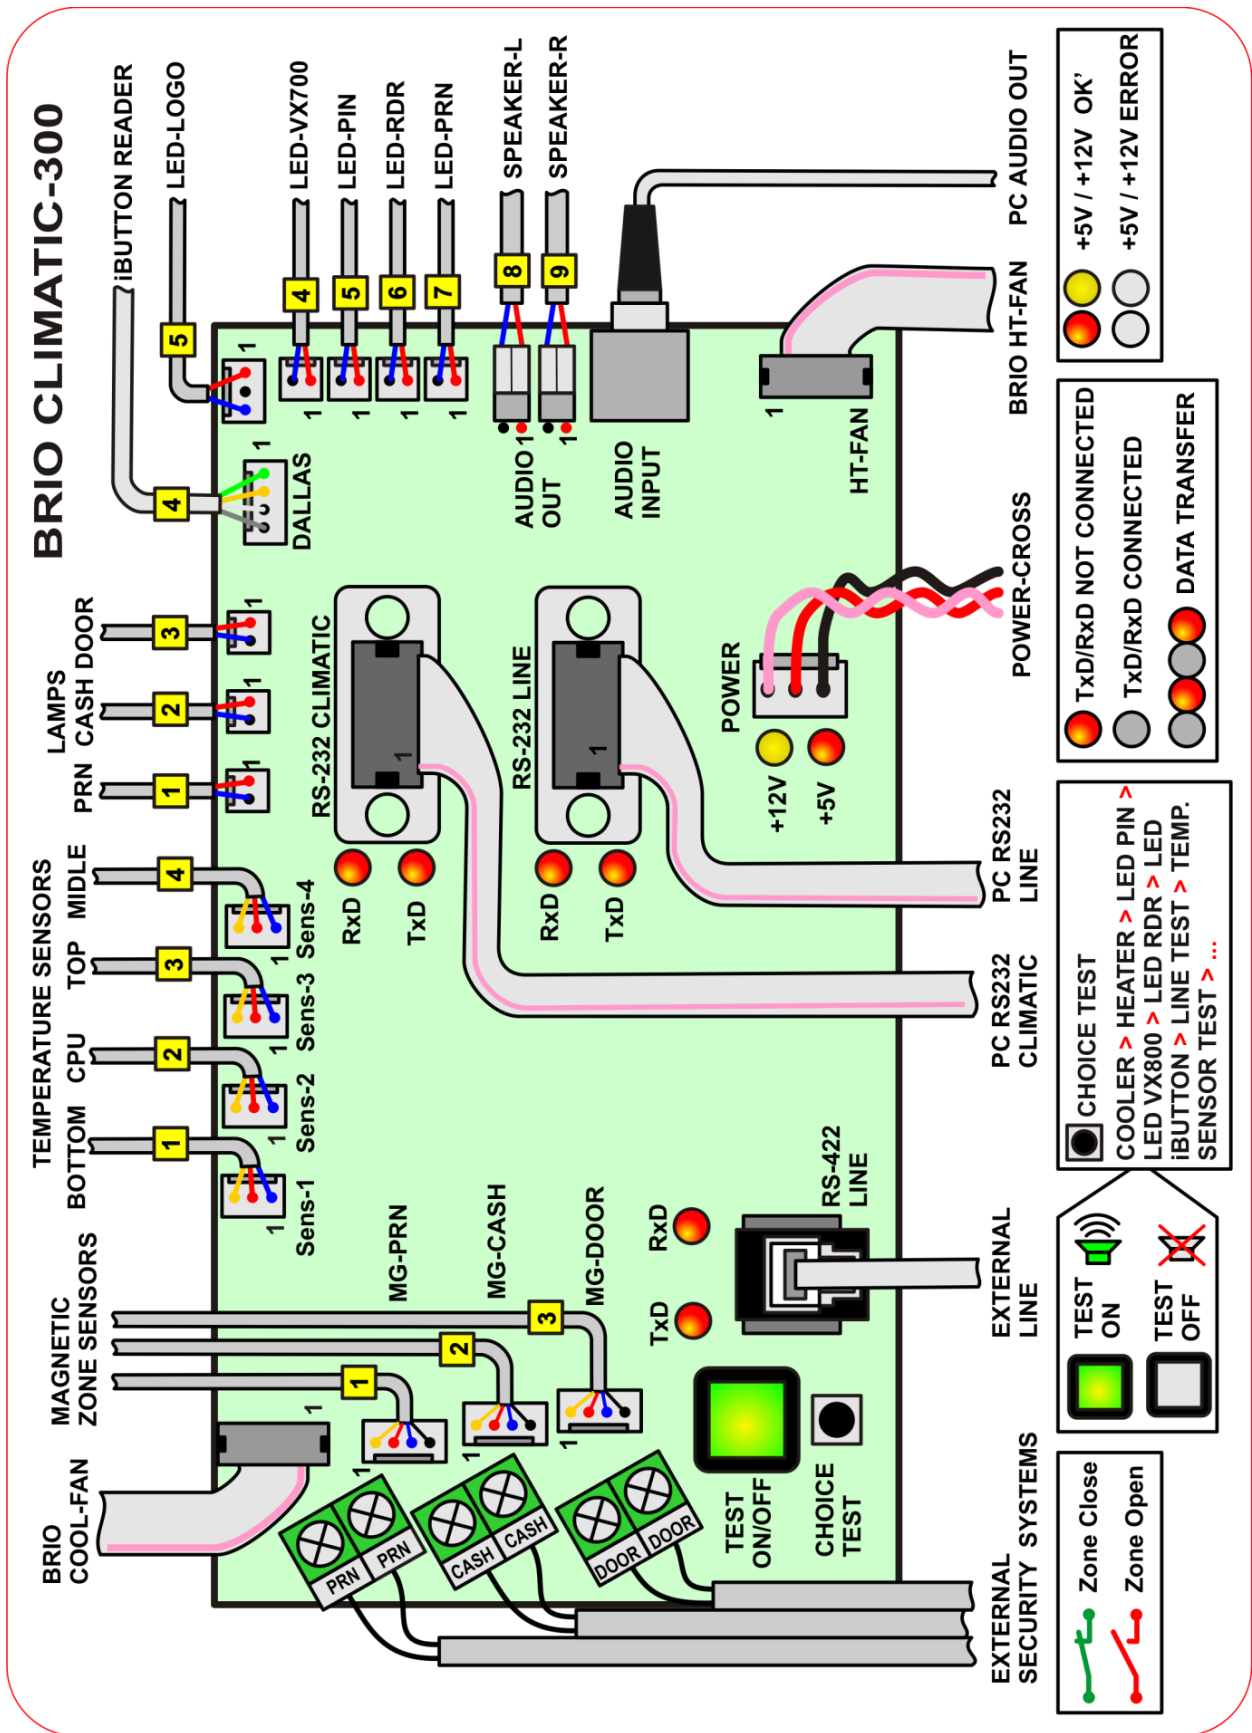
BRIO CLIMATIC-300

iBUTTON READER
LED-LOGO
LED-VX700
LED-PIN
LED-RDR
LED-PRN
SPEAKER-L
SPEAKER-R
PC AUDIO OUT

+5V / +12V OK'
+5V / +12V ERROR

5
4
5
6
7
8
9
1
1
1
1
1
1
1
1

DALLAS
AUDIO OUT
AUDIO INPUT
HT-FAN
BRIO HT-FAN

LAMPS
PRN CASH DOOR
3
2
1
1
1
1

RS-232 CLIMATIC
RS-232 LINE
POWER
POWER-CROSS
+12V
+5V

TxD/RxD NOT CONNECTED
TxD/RxD CONNECTED
DATA TRANSFER

TEMPERATURE SENSORS
BOTTOM CPU TOP MIDLE
4
3
2
1
Sens-4
Sens-3
Sens-2
Sens-1
RxD
TxD
RxD
TxD
PC RS232 LINE
PC RS232 CLIMATIC

CHOICE TEST
COOLER > HEATER > LED PIN >
LED VX800 > LED RDR > LED
iBUTTON > LINE TEST > TEMP.
SENSOR TEST > ...

MAGNETIC ZONE SENSORS
MG-PRN
MG-CASH
MG-DOOR
1
2
3
RxD
TxD
RS-422 LINE
EXTERNAL LINE

TEST ON
TEST OFF

BRIO COOL-FAN
PRN PRN
CASH CASH
DOOR DOOR
TEST ON/OFF
CHOICE TEST
EXTERNAL SECURITY SYSTEMS

Zone Close
Zone Open